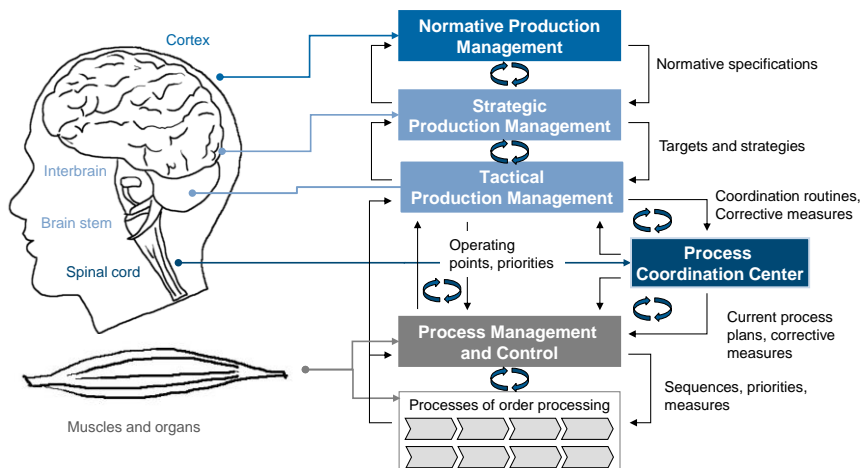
Cortex

Interbrain

Brain stem

Spinal cord

Muscles and organs

Normative Production Management

Normative specifications

Strategic Production Management

Targets and strategies

Tactical Production Management

Coordination routines, Corrective measures

Operating points, priorities

Process Coordination Center

Current process plans, corrective measures

Process Management and Control

Sequences, priorities, measures

Processes of order processing